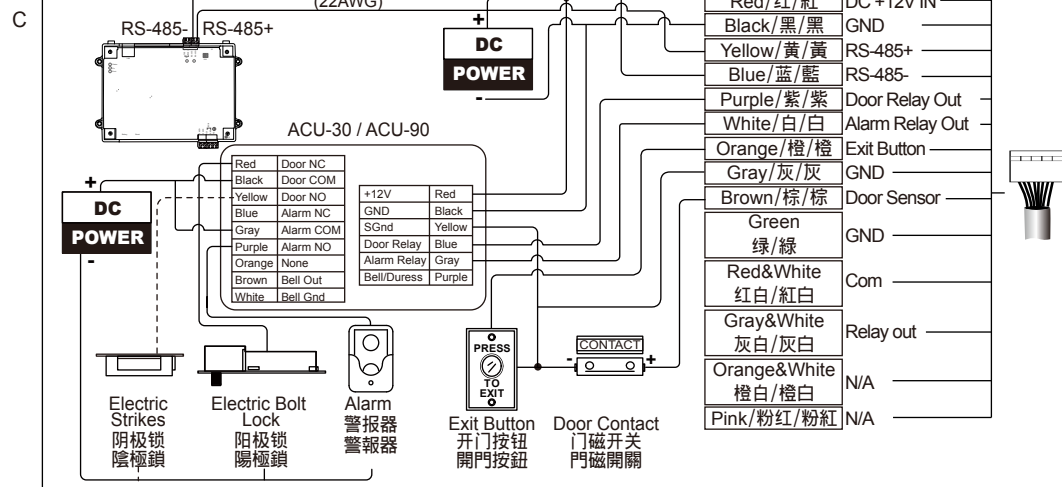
C

(22AWG)

RS-485- RS-485+

+
DC
POWER
-

Red/红/紅 DC +12V IN
Black/黑/黑 GND
Yellow/黄/黃 RS-485+
Blue/蓝/藍 RS-485-
Purple/紫/紫 Door Relay Out
White/白/白 Alarm Relay Out
Orange/橙/橙 Exit Button
Gray/灰/灰 GND
Brown/棕/棕 Door Sensor
Green 绿/綠 GND
Red&White 红白/紅白 Com
Gray&White 灰白/灰白 Relay out
Orange&White 橙白/橙白 N/A
Pink/粉红/粉紅 N/A

ACU-30 / ACU-90

| Red | Door NC |
|---|---|
| Black | Door COM |
| Yellow | Door NO |
| Blue | Alarm NC |
| Gray | Alarm COM |
| Purple | Alarm NO |
| Orange | None |
| Brown | Bell Out |
| White | Bell Gnd |

| +12V | Red |
|---|---|
| GND | Black |
| SGnd | Yellow |
| Door Relay | Blue |
| Alarm Relay | Gray |
| Bell/Duress | Purple |

+
DC
POWER
-

PRESS TO EXIT

CONTACT
- +

Electric Strikes 阴极锁 陰極鎖

Electric Bolt Lock 阳极锁 陽極鎖

Alarm 警报器 警報器

Exit Button 开门按钮 開門按鈕

Door Contact 门磁开关 門磁開關